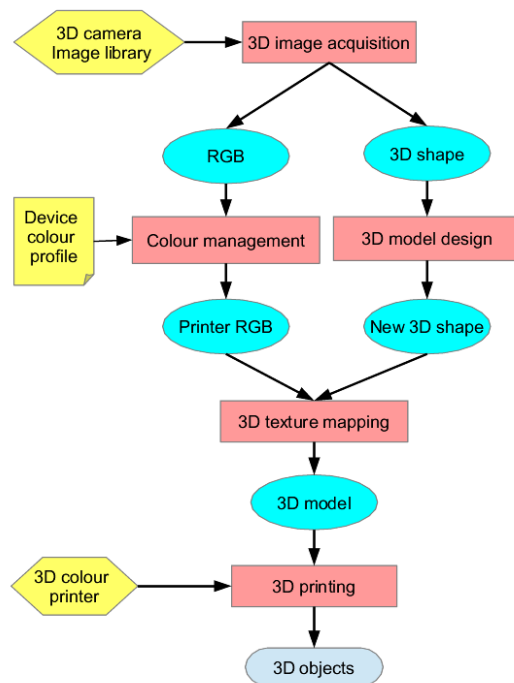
3D camera
Image library

3D image acquisition

RGB

3D shape

Device colour profile

Colour management

3D model design

Printer RGB

New 3D shape

3D texture mapping

3D model

3D colour printer

3D printing

3D objects